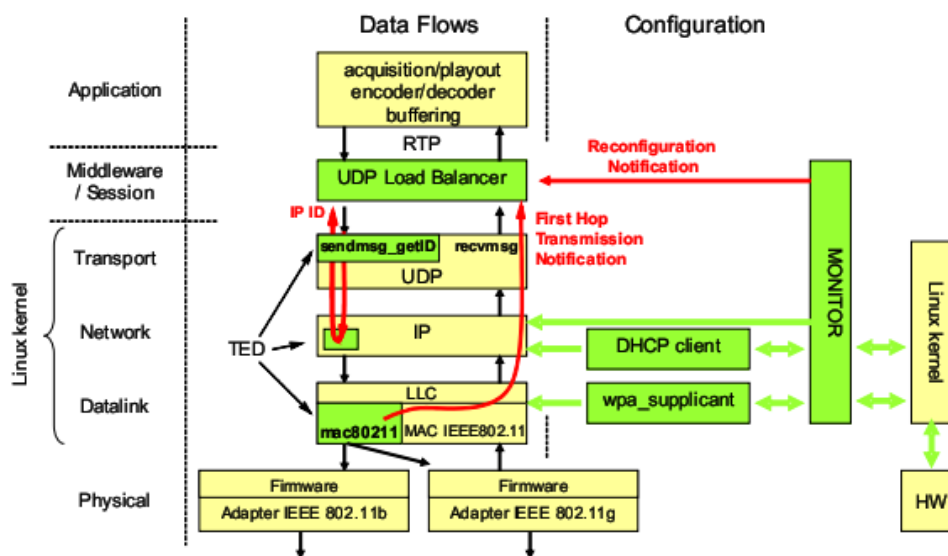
Data Flows

Configuration

Application

acquisition/playout encoder/decoder buffering

RTP

Middleware / Session

UDP Load Balancer

Reconfiguration Notification

IP ID

First Hop Transmission Notification

Linux kernel

Transport

sendmsg_getID

recvmsg

UDP

MONITOR

Linux kernel

Network

IP

TED

DHCP client

Datalink

LLC

wpa_supplicant

mac80211

MAC IEEE802.11

Physical

Firmware

Adapter IEEE 802.11b

Firmware

Adapter IEEE 802.11g

HW